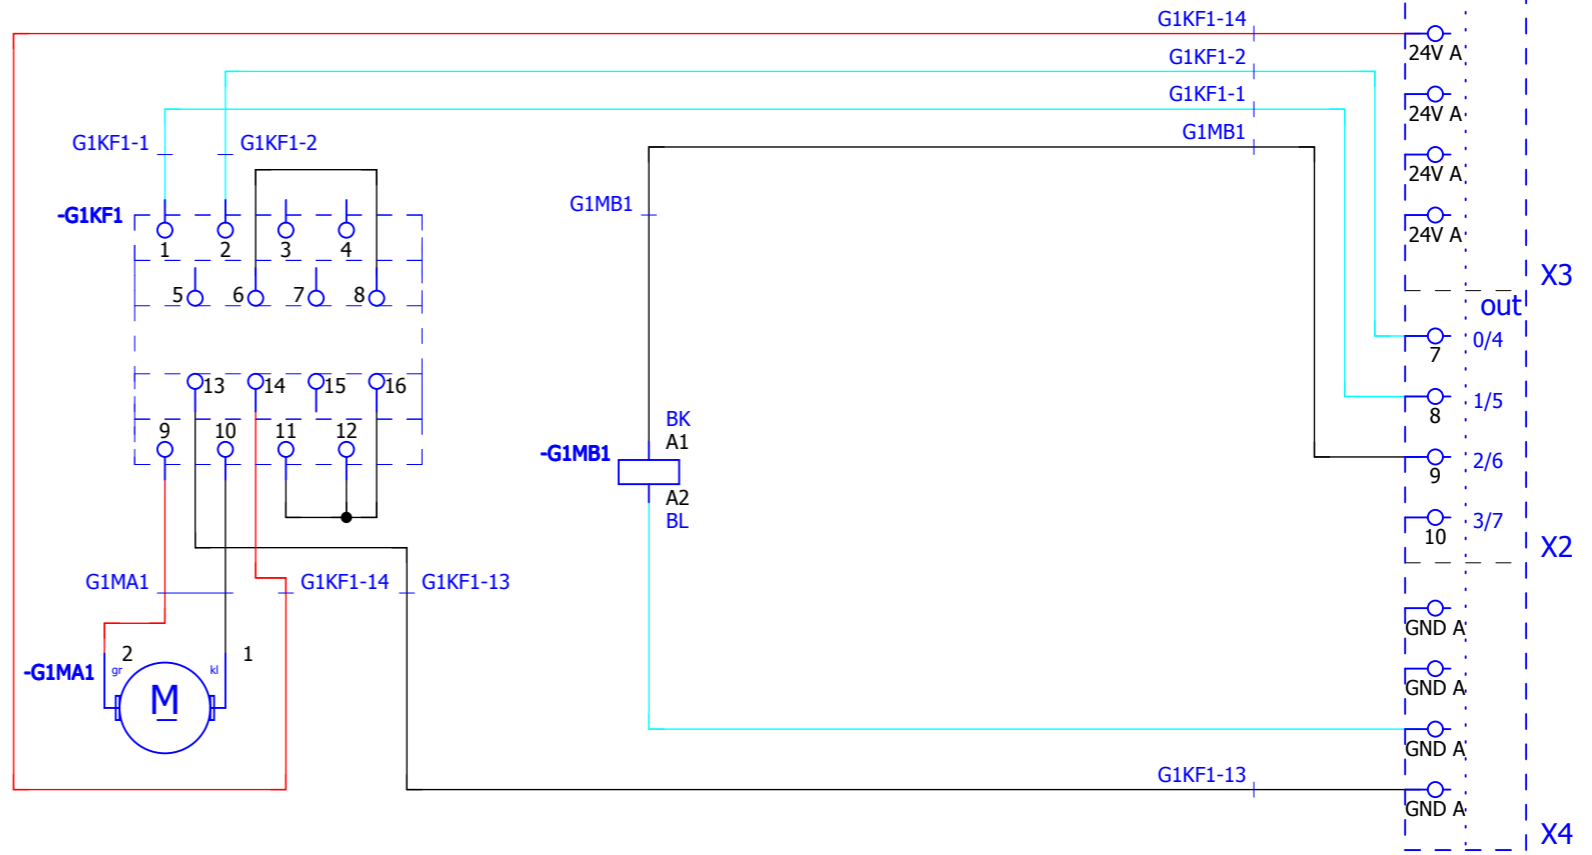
G1KF1-14
G1KF1-2
G1KF1-1
G1MB1

G1KF1-1
G1KF1-2

-G1KF1
1
2
3
4
5
6
7
8
13
14
15
16
9
10
11
12

G1MB1

BK
A1
-G1MB1
A2
BL

G1MA1
G1KF1-14
G1KF1-13

-G1MA1
2
gr
1
kl
M

G1KF1-13

24V A
24V A
24V A
24V A
X3
out
7
0/4
8
1/5
9
2/6
10
3/7
X2
GND A
GND A
GND A
GND A
X4